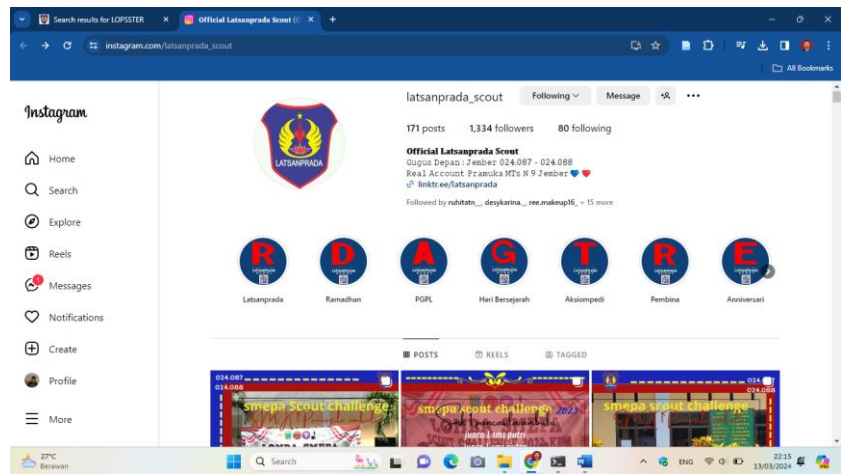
Search results for LOPSSTER
Official Latsanprada Scout (@
instagram.com/latsanprada_scout
All Bookmarks

Instagram

Home
Search
Explore
Reels
Messages
Notifications
Create
Profile
More

LATSANPRADA

latsanprada_scout
Following
Message

171 posts 1,334 followers 80 following

Official Latsanprada Scout
Gugus Depan : Jember 024.087 - 024.088
Real Account Pramuka MTs N 9 Jember
linktr.ee/latsanprada

Followed by ruhitatn__, desykarina._, ree.makeup16_ + 15 more

R
Latsanprada
D
Ramadhan
A
PGPL
G
Hari Bersejarah
T
Aksiompedi
R
Pembina
E
Anniversari

POSTS
REELS
TAGGED

024.087
024.088
smepa scout challenge
smepa scout challenge 2023
juara 1 sms putri
smepa scout challenge

27°C
Berawan
Search
ENG
22:15
13/03/2024